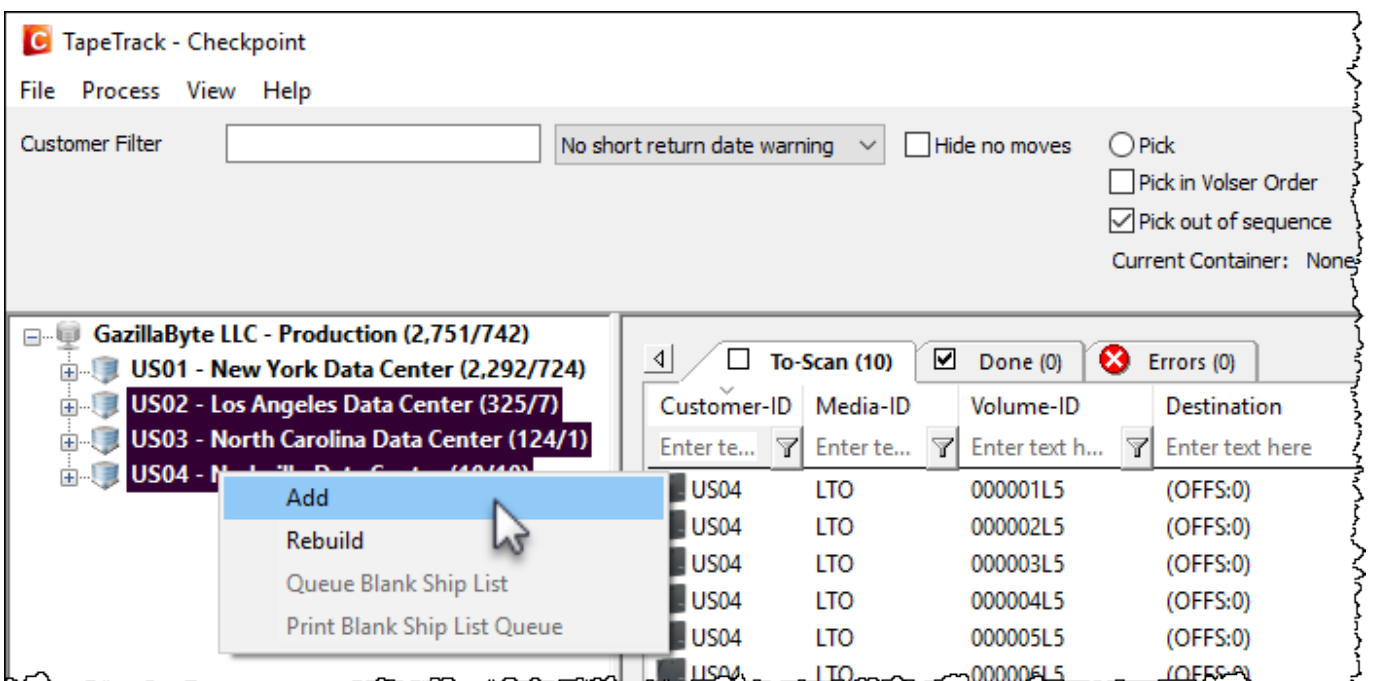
TapeTrack - Checkpoint

File Process View Help

Customer Filter

No short return date warning

Hide no moves

Pick

Pick in Volser Order

Pick out of sequence

Current Container: None

GazillaByte LLC - Production (2,751/742)
US01 - New York Data Center (2,292/724)
US02 - Los Angeles Data Center (325/7)
US03 - North Carolina Data Center (124/1)
US04 - N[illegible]

Add
Rebuild
Queue Blank Ship List
Print Blank Ship List Queue

To-Scan (10)
Done (0)
Errors (0)

| Customer-ID | Media-ID | Volume-ID | Destination |
|---|---|---|---|
| Enter te... | Enter te... | Enter text h... | Enter text here |
| US04 | LTO | 000001L5 | (OFFS:0) |
| US04 | LTO | 000002L5 | (OFFS:0) |
| US04 | LTO | 000003L5 | (OFFS:0) |
| US04 | LTO | 000004L5 | (OFFS:0) |
| US04 | LTO | 000005L5 | (OFFS:0) |
| US04 | LTO | 000006L5 | (OFFS:0) |